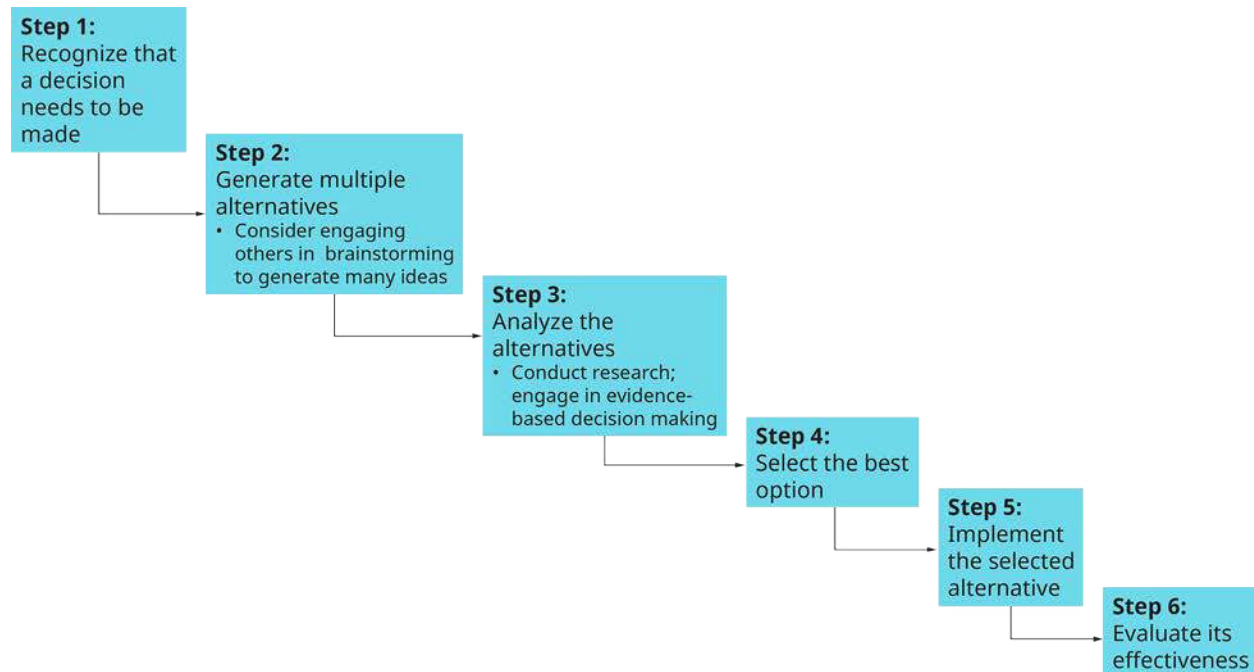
**Step 1:**
Recognize that a decision needs to be made

**Step 2:**
Generate multiple alternatives
• Consider engaging others in brainstorming to generate many ideas

**Step 3:**
Analyze the alternatives
• Conduct research; engage in evidence-based decision making

**Step 4:**
Select the best option

**Step 5:**
Implement the selected alternative

**Step 6:**
Evaluate its effectiveness